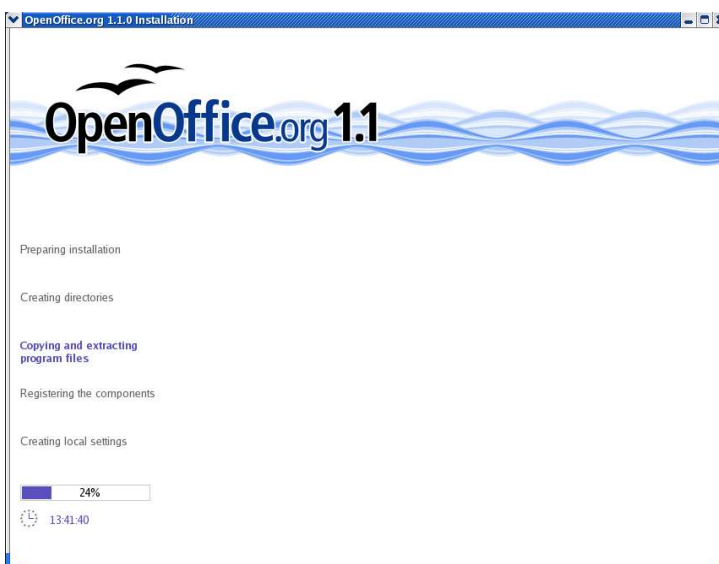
OpenOffice.org 1.1.0 Installation

OpenOffice.org 1.1

Preparing installation

Creating directories

Copying and extracting program files

Registering the components

Creating local settings

24%

13:41:40